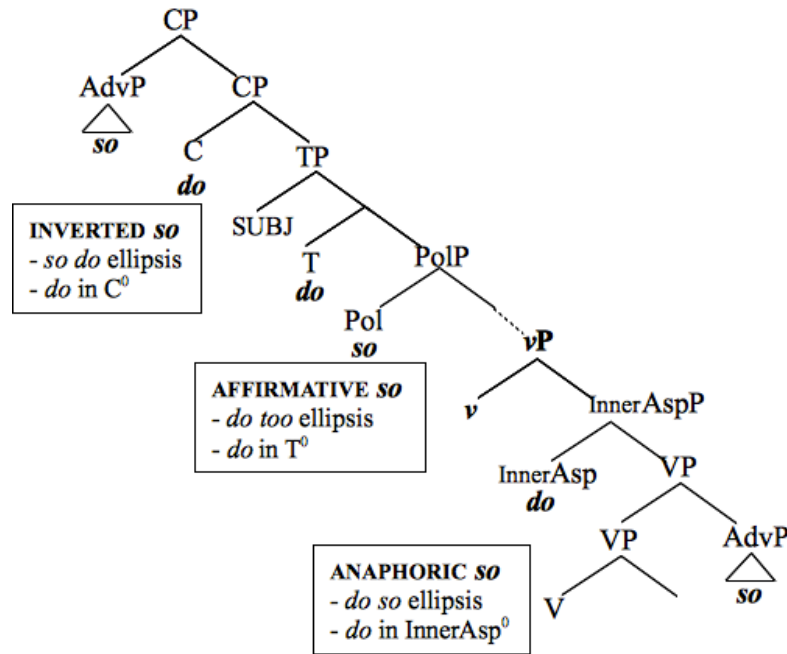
CP

AdvP

*so*

CP

C

*do*

TP

INVERTED *so*
- *so do* ellipsis
- *do* in C$^0$

SUBJ

T

*do*

PolP

Pol

*so*

*v*P

AFFIRMATIVE *so*
- *do too* ellipsis
- *do* in T$^0$

*v*

InnerAspP

InnerAsp

*do*

VP

VP

AdvP

*so*

ANAPHORIC *so*
- *do so* ellipsis
- *do* in InnerAsp$^0$

V